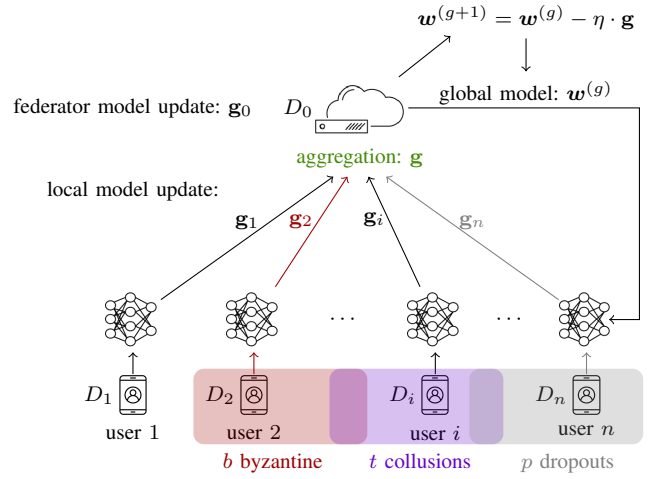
$\boldsymbol{w}^{(g+1)} = \boldsymbol{w}^{(g)} - \eta \cdot \mathbf{g}$

federator model update: $\mathbf{g}_0$

$D_0$

global model: $\boldsymbol{w}^{(g)}$

aggregation: $\mathbf{g}$

local model update:

$\mathbf{g}_1$ $\mathbf{g}_2$ $\mathbf{g}_i$ $\mathbf{g}_n$

$\cdots$ $\cdots$

$D_1$ user 1

$D_2$ user 2

$D_i$ user $i$

$D_n$ user $n$

$b$ byzantine

$t$ collusions

$p$ dropouts